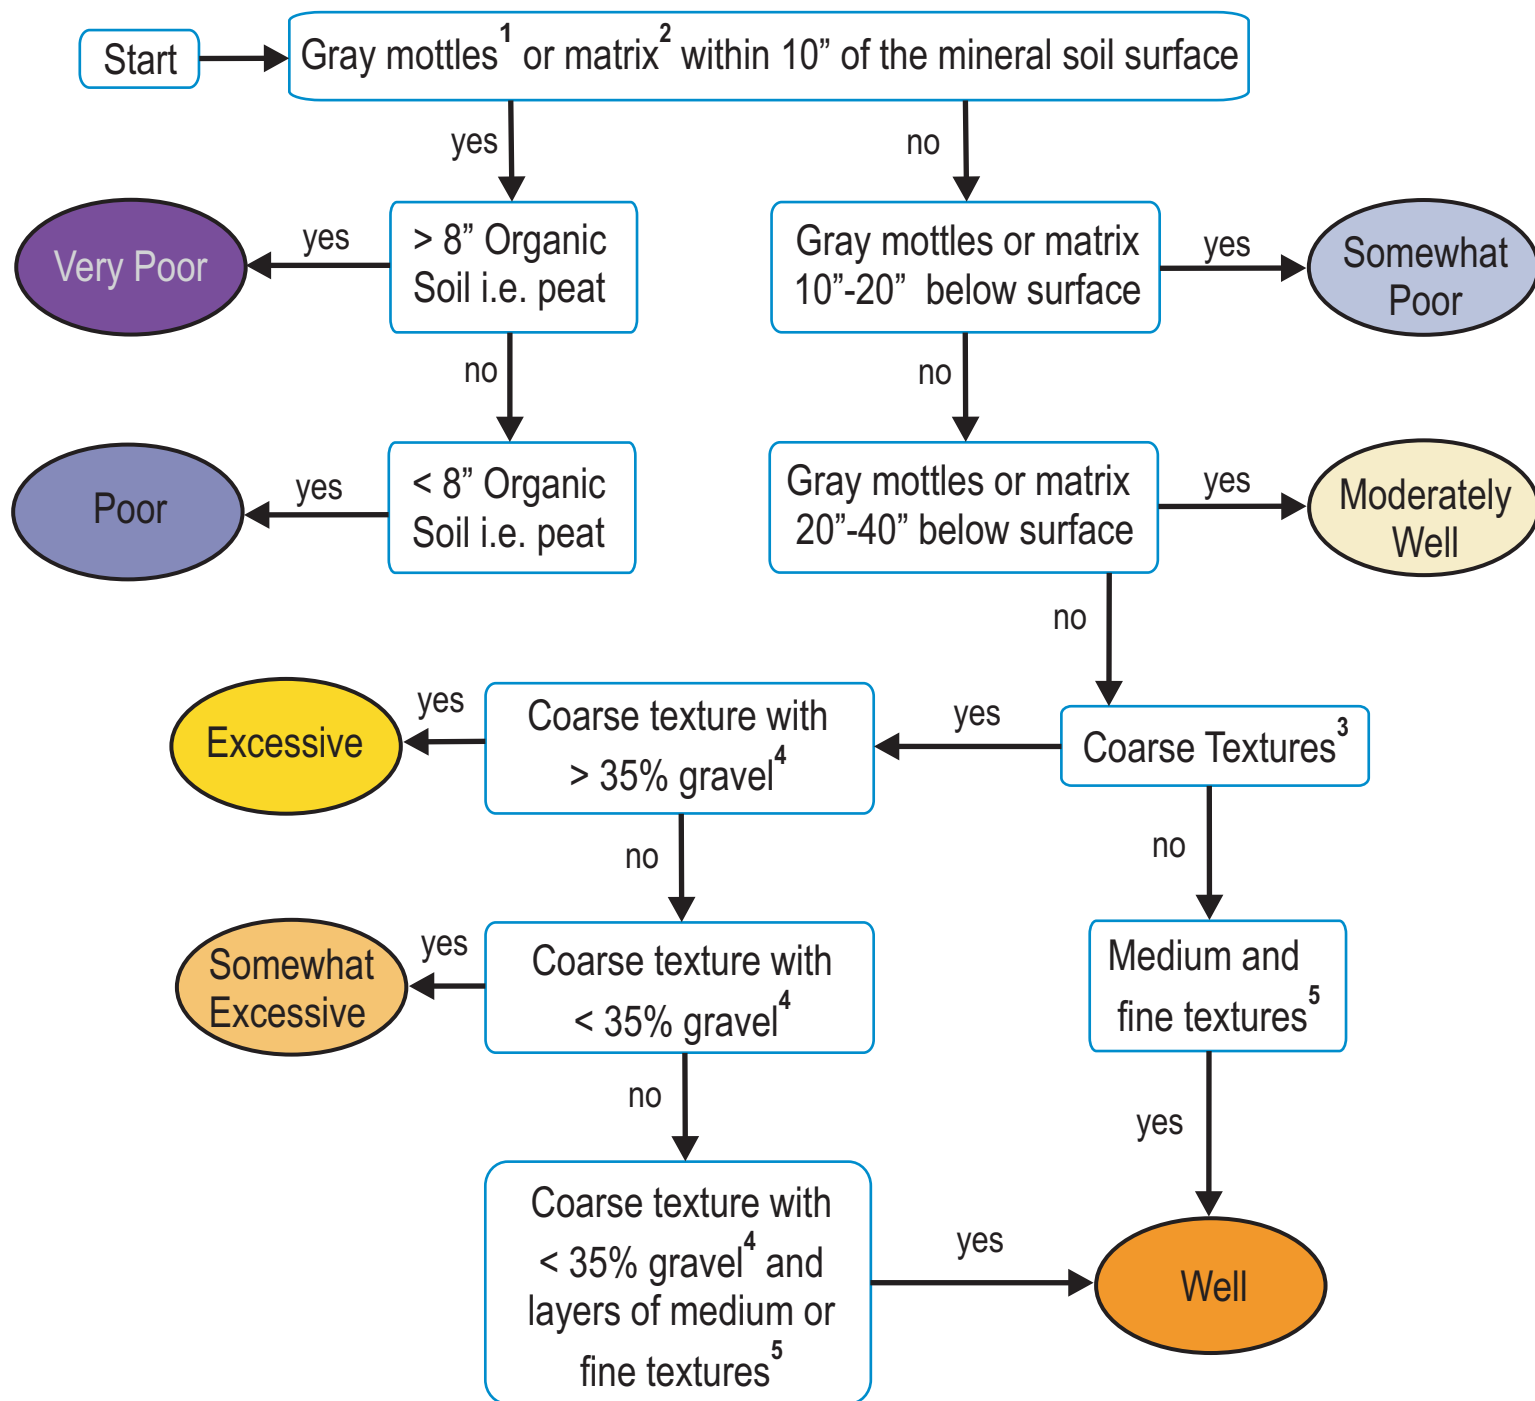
Start

Gray mottles$^1$ or matrix$^2$ within 10" of the mineral soil surface

yes

no

Very Poor

yes

> 8" Organic Soil i.e. peat

Gray mottles or matrix 10"-20" below surface

yes

Somewhat Poor

no

no

Poor

yes

< 8" Organic Soil i.e. peat

Gray mottles or matrix 20"-40" below surface

yes

Moderately Well

no

Excessive

yes

Coarse texture with > 35% gravel$^4$

yes

Coarse Textures$^3$

no

no

Somewhat Excessive

yes

Coarse texture with < 35% gravel$^4$

Medium and fine textures$^5$

no

yes

Coarse texture with < 35% gravel$^4$ and layers of medium or fine textures$^5$

yes

Well